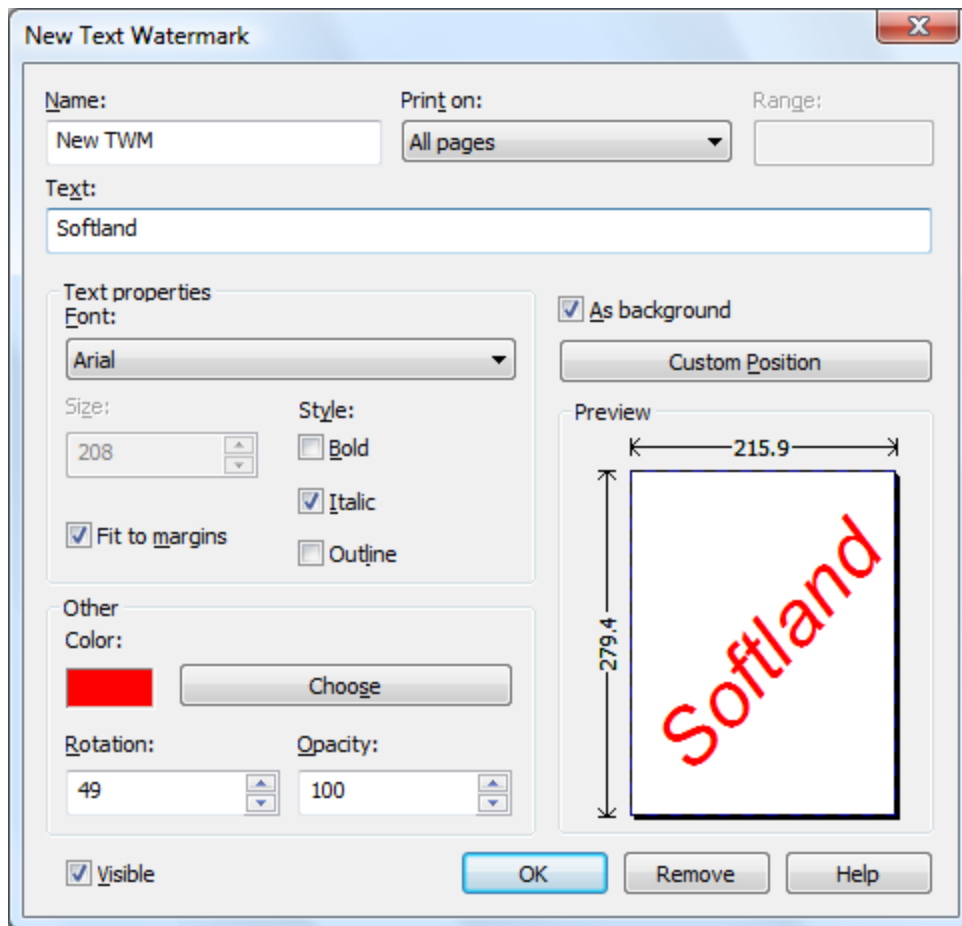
New Text Watermark

Name:
New TWM

Print on:
All pages

Range:

Text:
Softland

Text properties
Font:
Arial

Size:
208

Style:
Bold
Italic
Outline

Fit to margins

As background

Custom Position

Preview
215.9
279.4
Softland

Other
Color:
Choose

Rotation:
49

Opacity:
100

Visible

OK
Remove
Help